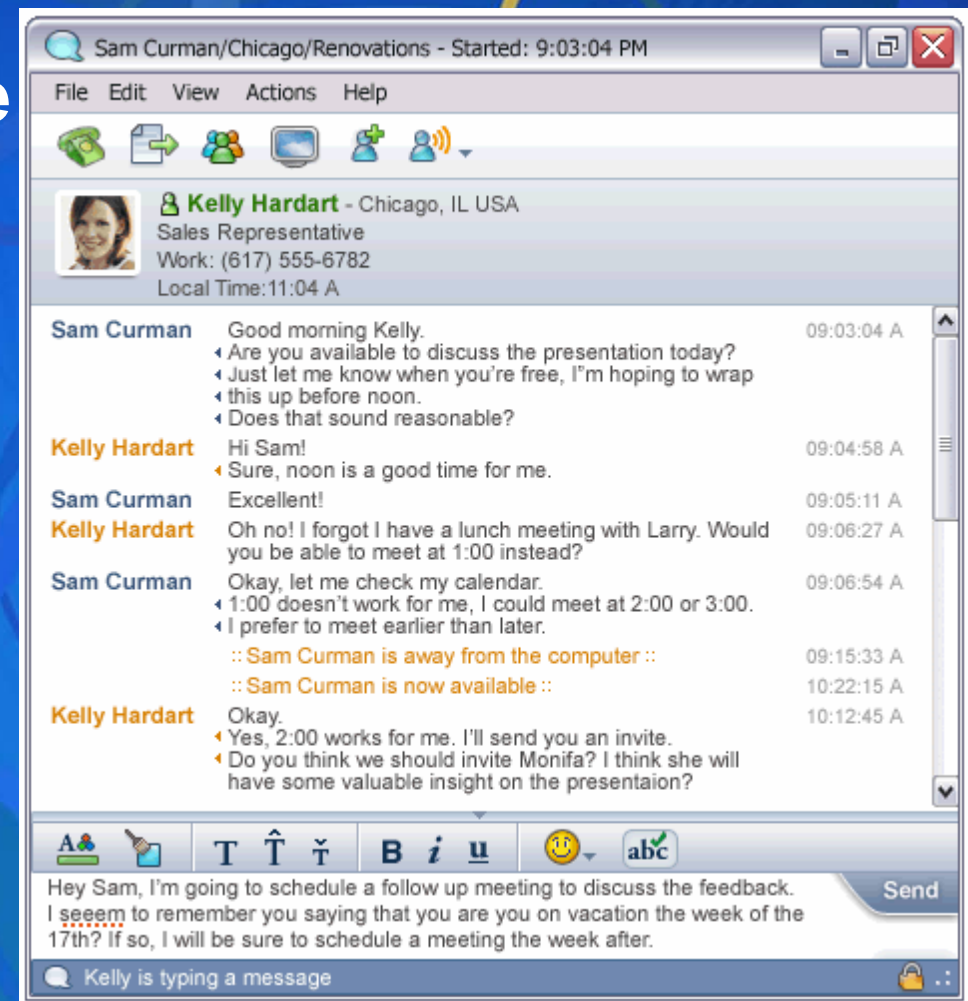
Sam Curman/Chicago/Renovations - Started: 9:03:04 PM

File Edit View Actions Help

Kelly Hardart - Chicago, IL USA
Sales Representative
Work: (617) 555-6782
Local Time:11:04 A

Sam Curman Good morning Kelly. 09:03:04 A
Are you available to discuss the presentation today?
Just let me know when you're free, I"m hoping to wrap this up before noon.
Does that sound reasonable?

Kelly Hardart Hi Sam! 09:04:58 A
Sure, noon is a good time for me.

Sam Curman Excellent! 09:05:11 A

Kelly Hardart Oh no! I forgot I have a lunch meeting with Larry. Would you be able to meet at 1:00 instead? 09:06:27 A

Sam Curman Okay, let me check my calendar. 09:06:54 A
1:00 doesn't work for me, I could meet at 2:00 or 3:00.
I prefer to meet earlier than later.

:: Sam Curman is away from the computer :: 09:15:33 A
:: Sam Curman is now available :: 10:22:15 A

Kelly Hardart Okay. 10:12:45 A
Yes, 2:00 works for me. I'll send you an invite.
Do you think we should invite Monifa? I think she will have some valuable insight on the presentaion?

T T T B i u abc

Hey Sam, I'm going to schedule a follow up meeting to discuss the feedback. I seeem to remember you saying that you are you on vacation the week of the 17th? If so, I will be sure to schedule a meeting the week after.

Send

Kelly is typing a message